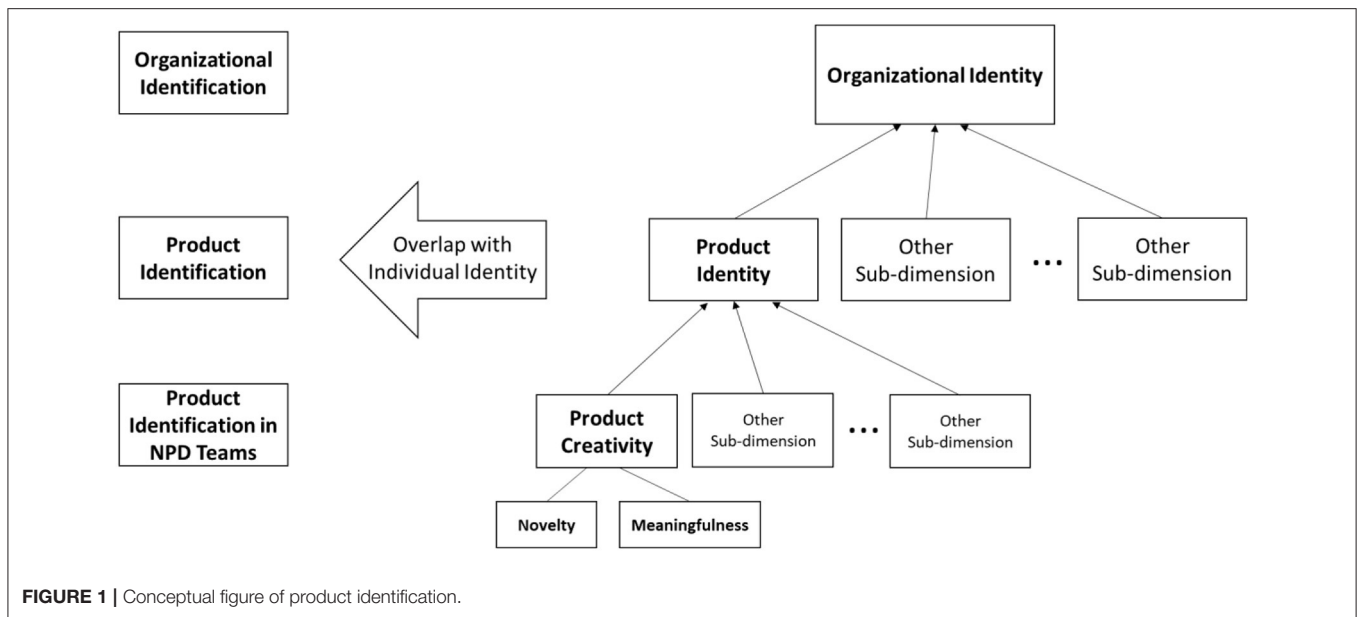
Organizational Identification

Organizational Identity

Product Identification

Overlap with Individual Identity

Product Identity

Other Sub-dimension

...

Other Sub-dimension

Product Identification in NPD Teams

Product Creativity

Other Sub-dimension

...

Other Sub-dimension

Novelty

Meaningfulness

FIGURE 1 | Conceptual figure of product identification.